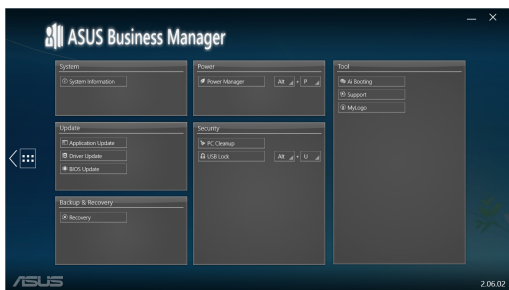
ASUS Business Manager

System
System Information

Update
Application Update
Driver Update
BIOS Update

Backup & Recovery
Recovery

Power
Power Manager
Alt + P

Security
PC Cleanup
USB Lock
Alt + U

Tool
Ai Booting
Support
MyLogo

ASUS
2.06.02